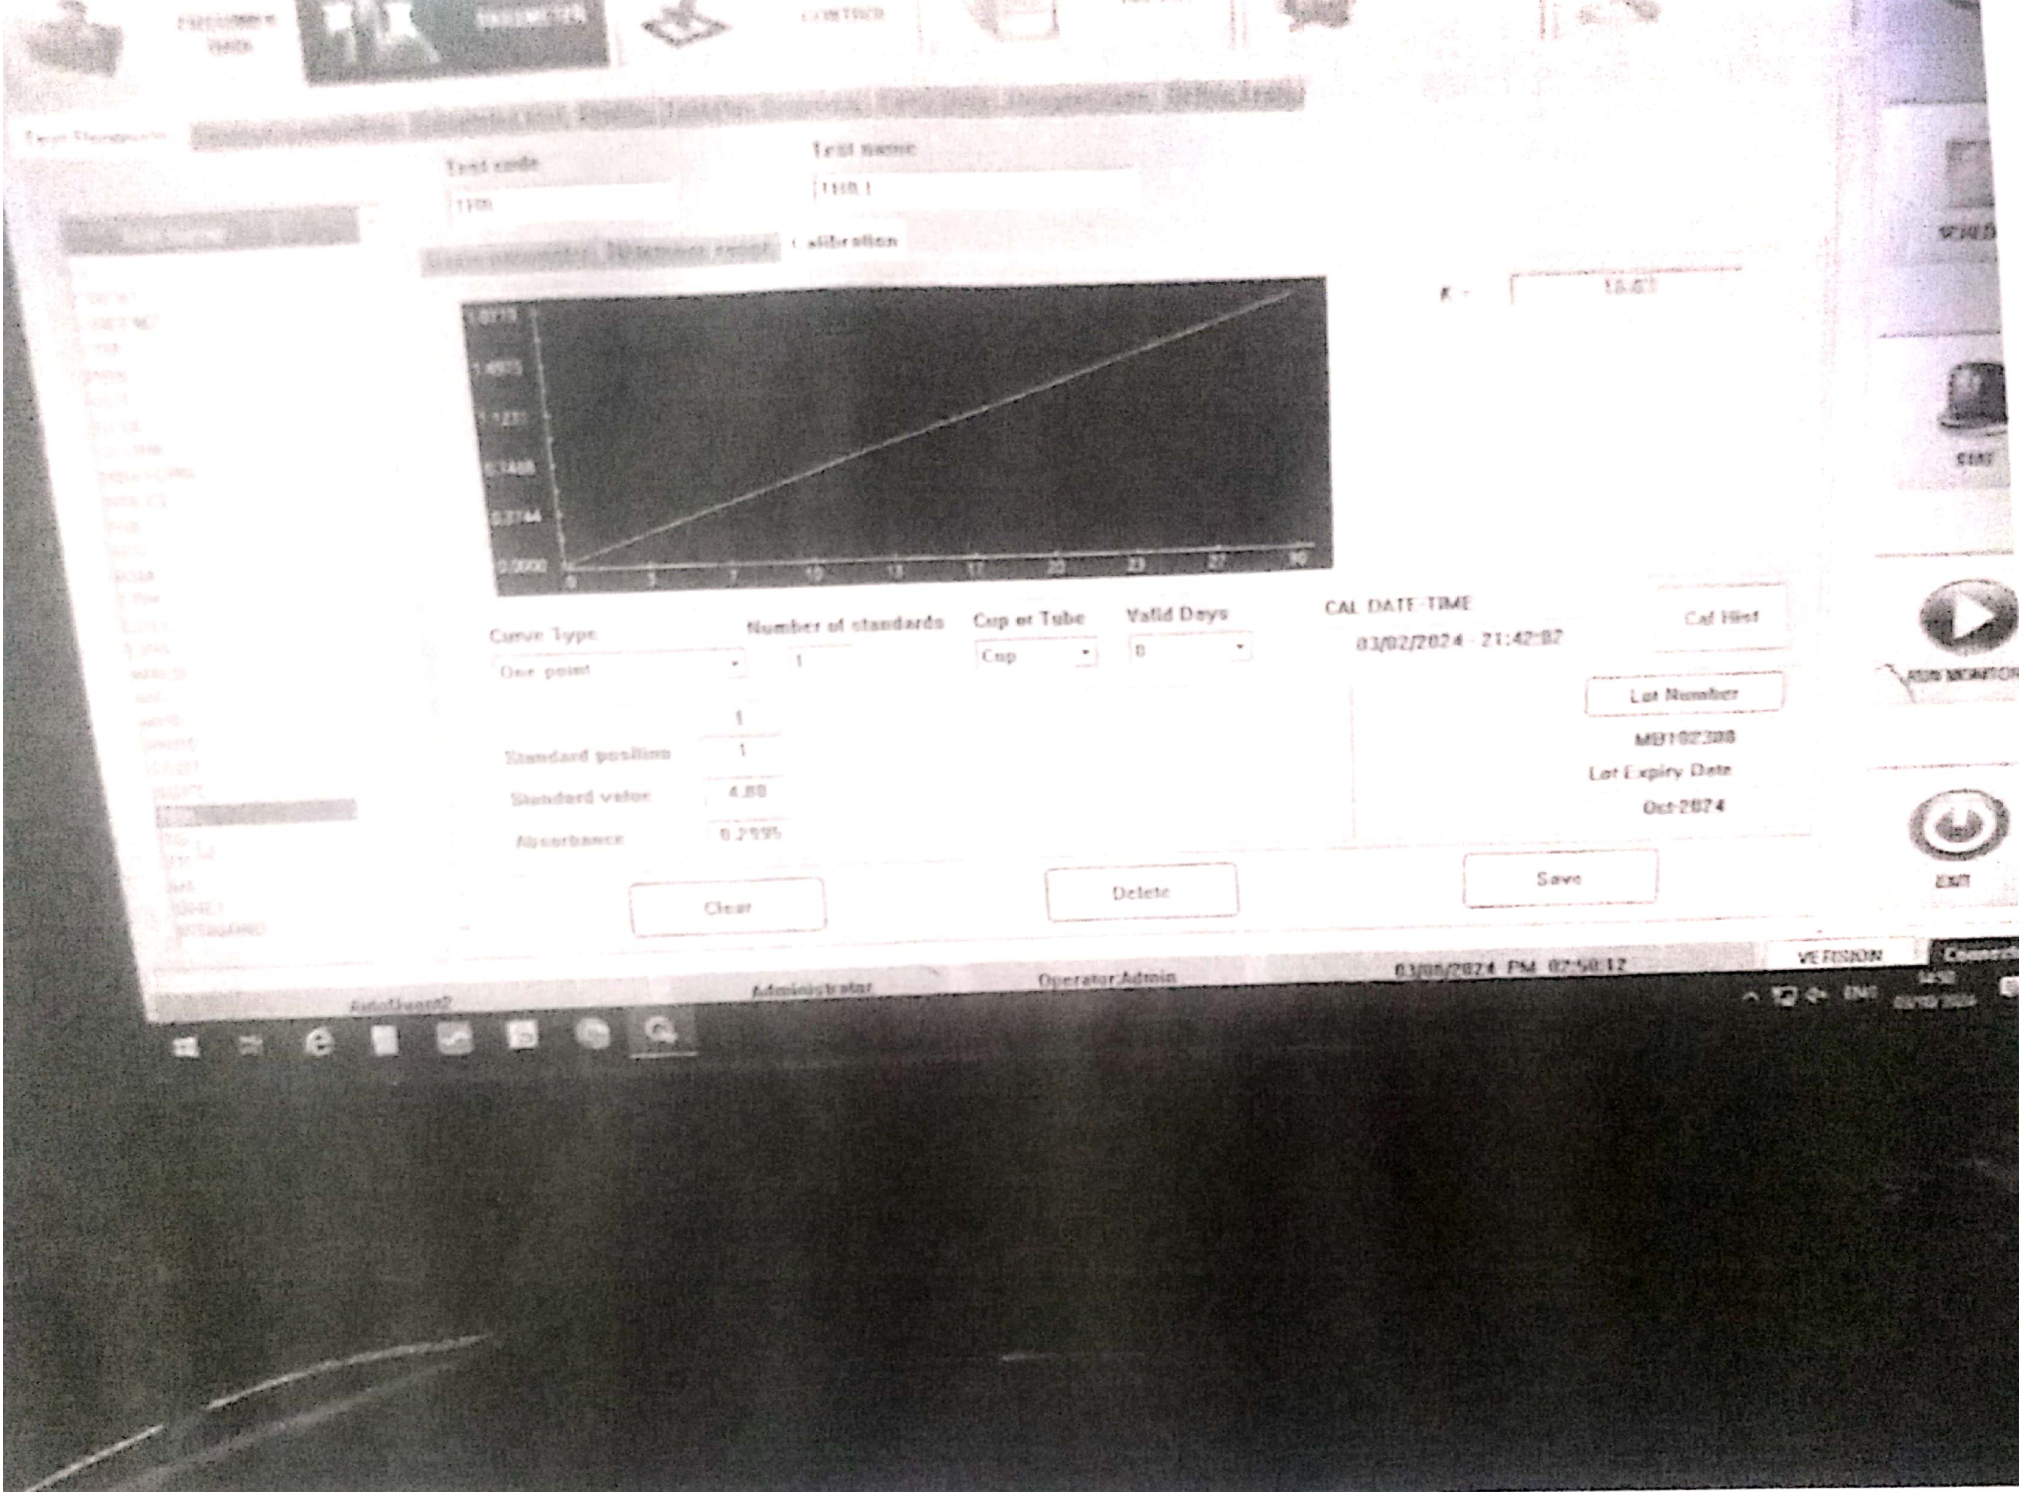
PARAMETERS

CONTROL

Test Parameters

Test code

Test name

Calibration

K =

16.03

1.0979

1.4955

1.1231

0.7488

0.3744

0.0000

0

3

7

10

13

17

20

23

27

30

Curve Type

One point

Number of standards

1

Cup or Tube

Cup

Valid Days

0

CAL DATE-TIME

03/02/2024 - 21:42:07

Cal Hist

Lot Number

MB102308

Lot Expiry Date

Oct-2024

1

Standard position

1

Standard value

4.80

Absorbance

0.2995

Clear

Delete

Save

RUN MONITOR

EXIT

VERSION

Connected

Administrator

Operator:Admin

03/08/2024 PM 07:50:12

ENG